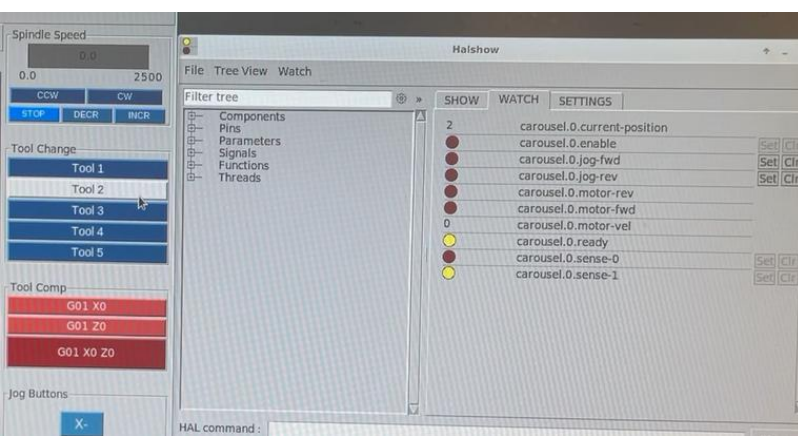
Spindle Speed
0.0
0.0 2500
CCW CW
STOP DECR INCR

Tool Change
Tool 1
Tool 2
Tool 3
Tool 4
Tool 5

Tool Comp
G01 X0
G01 Z0
G01 X0 Z0

Jog Buttons
X-

Halshow
File Tree View Watch
Filter tree
Components
Pins
Parameters
Signals
Functions
Threads

SHOW WATCH SETTINGS
2 carousel.0.current-position
carousel.0.enable
carousel.0.jog-fwd Set Clr
carousel.0.jog-rev Set Clr
carousel.0.motor-rev
carousel.0.motor-fwd
0 carousel.0.motor-vel
carousel.0.ready
carousel.0.sense-0 Set Clr
carousel.0.sense-1 Set Clr

HAL command :